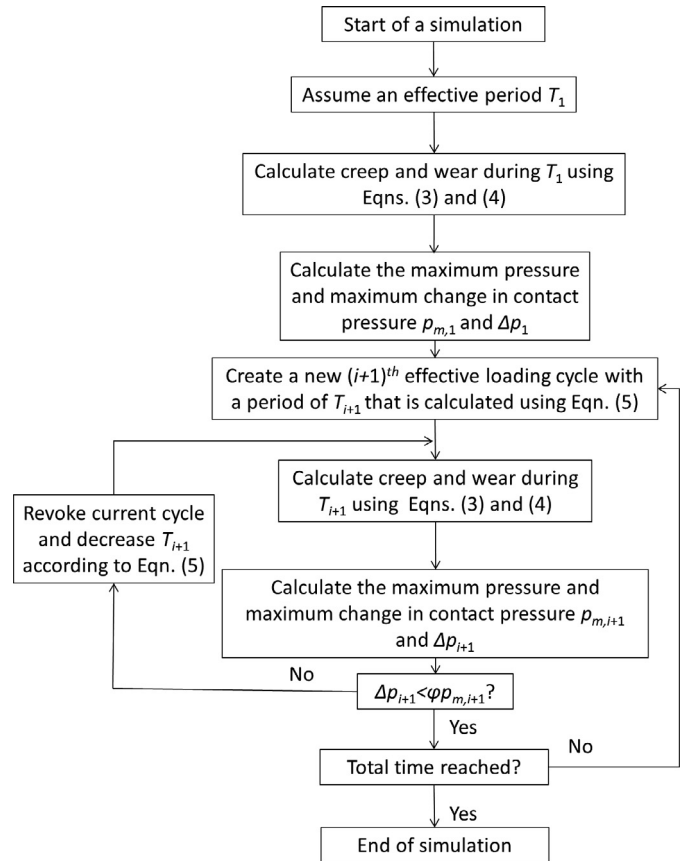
Start of a simulation

Assume an effective period $T_1$

Calculate creep and wear during $T_1$ using Eqns. (3) and (4)

Calculate the maximum pressure and maximum change in contact pressure $p_{m,1}$ and $\Delta p_1$

Create a new $(i+1)^{th}$ effective loading cycle with a period of $T_{i+1}$ that is calculated using Eqn. (5)

Calculate creep and wear during $T_{i+1}$ using Eqns. (3) and (4)

Revoke current cycle and decrease $T_{i+1}$ according to Eqn. (5)

Calculate the maximum pressure and maximum change in contact pressure $p_{m,i+1}$ and $\Delta p_{i+1}$

No

$\Delta p_{i+1}<\varphi p_{m,i+1}$?

Yes

No

Total time reached?

Yes

End of simulation